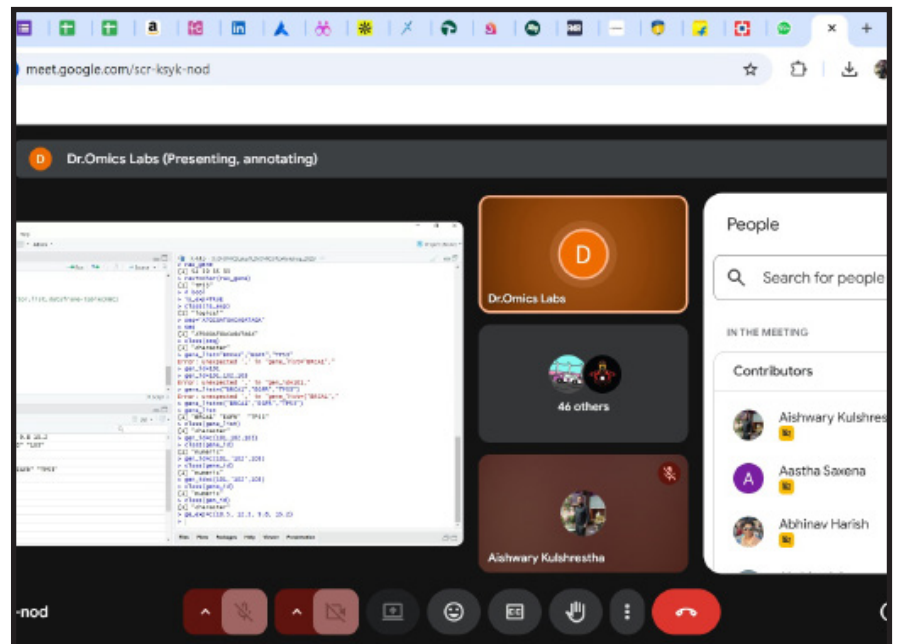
meet.google.com/scr-ksyk-nod

Dr.Omics Labs (Presenting, annotating)

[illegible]

D
Dr.Omics Labs

46 others

Aishwary Kulshrestha

People

Search for people

IN THE MEETING

Contributors

Aishwary Kulshres

A
Aastha Saxena

Abhinav Harish

-nod